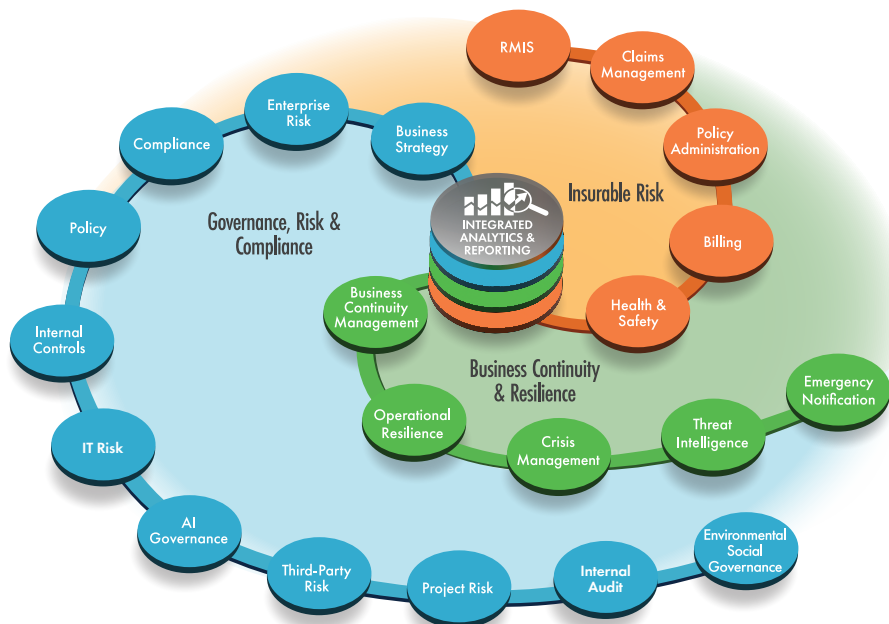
RMIS

Claims Management

Policy Administration

Insurable Risk

Billing

Health & Safety

Enterprise Risk

Business Strategy

Compliance

Policy

Governance, Risk & Compliance

INTEGRATED ANALYTICS & REPORTING

Business Continuity Management

Internal Controls

Business Continuity & Resilience

Emergency Notification

Threat Intelligence

Operational Resilience

Crisis Management

IT Risk

AI Governance

Third-Party Risk

Project Risk

Internal Audit

Environmental Social Governance